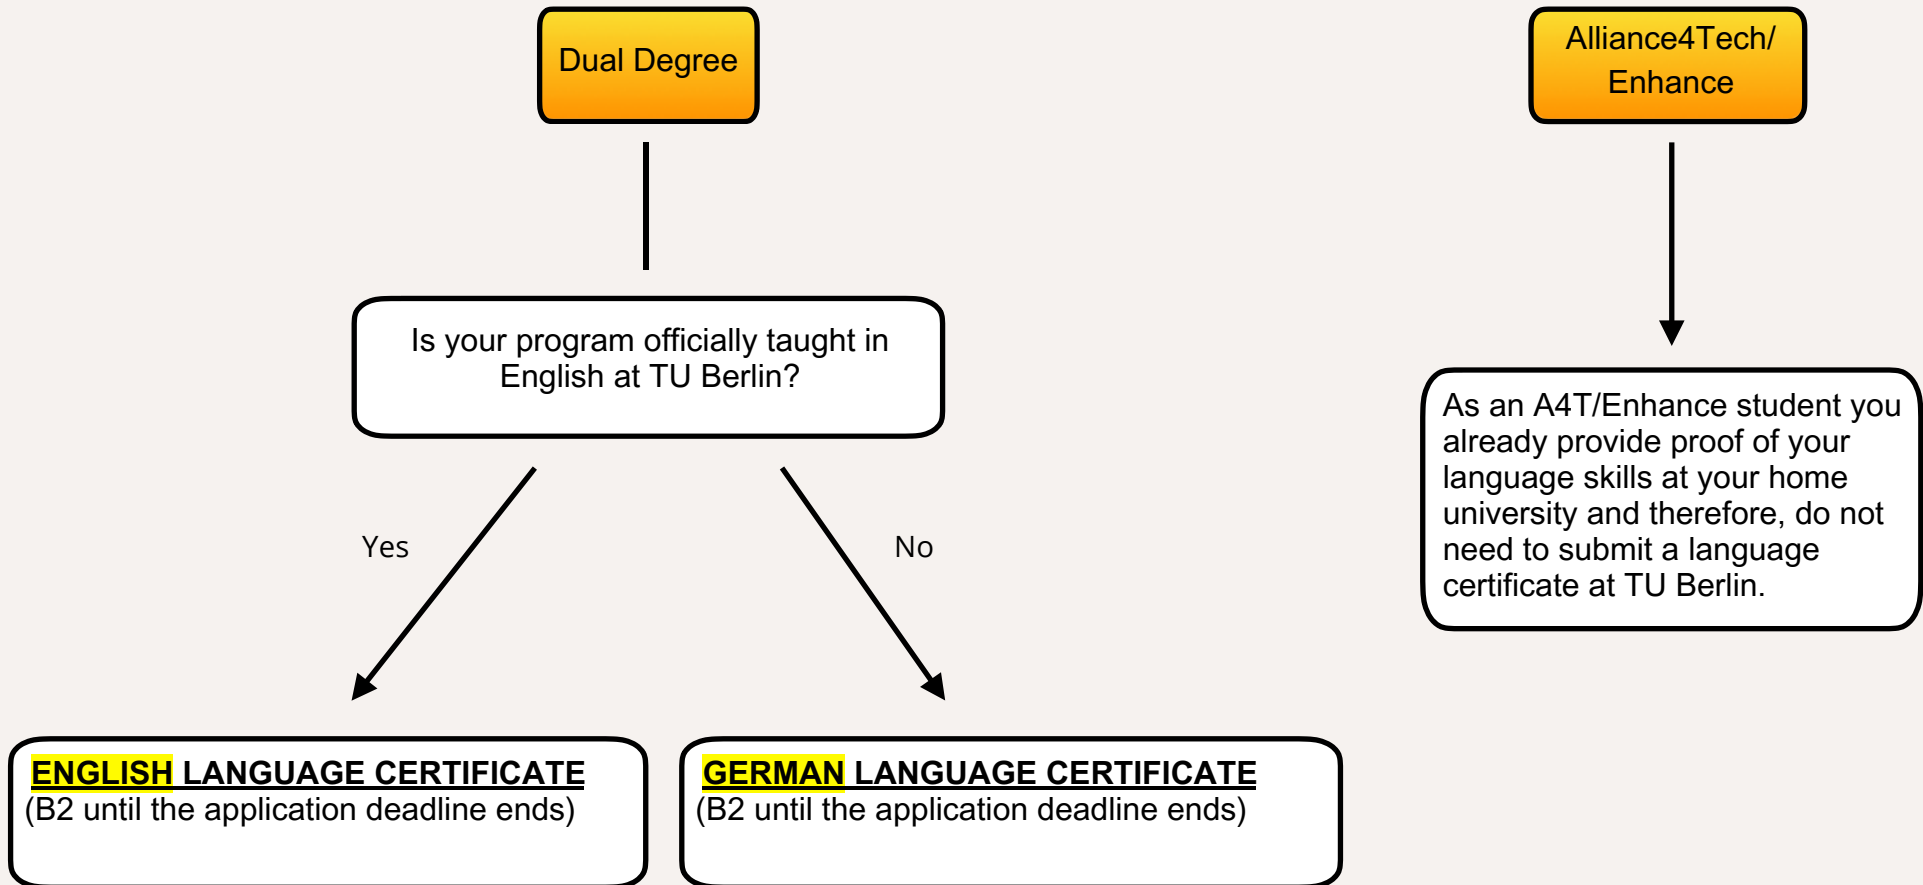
Dual Degree

Alliance4Tech/ Enhance

Is your program officially taught in English at TU Berlin?

Yes

No

ENGLISH LANGUAGE CERTIFICATE
(B2 until the application deadline ends)

GERMAN LANGUAGE CERTIFICATE
(B2 until the application deadline ends)

As an A4T/Enhance student you already provide proof of your language skills at your home university and therefore, do not need to submit a language certificate at TU Berlin.